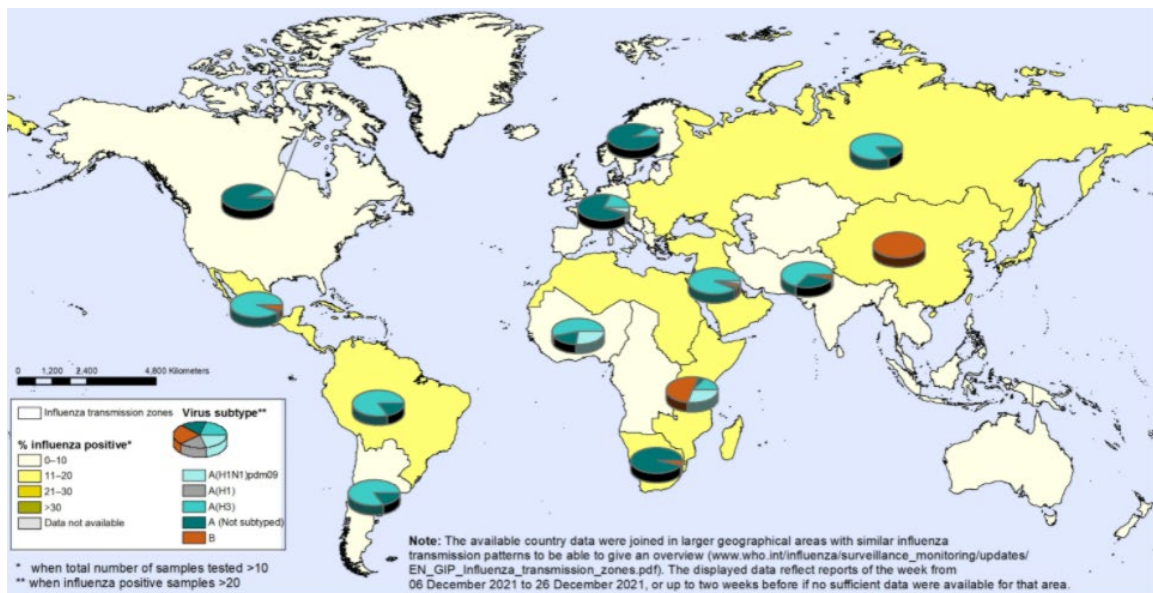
0 1,200 2,400 4,800 Kilometers

Influenza transmission zones
Virus subtype**

% influenza positive*
0–10
11–20
21–30
>30
Data not available

A(H1N1)pdm09
A(H1)
A(H3)
A (Not subtyped)
B

* when total number of samples tested >10
** when influenza positive samples >20

**Note:** The available country data were joined in larger geographical areas with similar influenza transmission patterns to be able to give an overview (www.who.int/influenza/surveillance_monitoring/updates/EN_GIP_Influenza_transmission_zones.pdf). The displayed data reflect reports of the week from 06 December 2021 to 26 December 2021, or up to two weeks before if no sufficient data were available for that area.